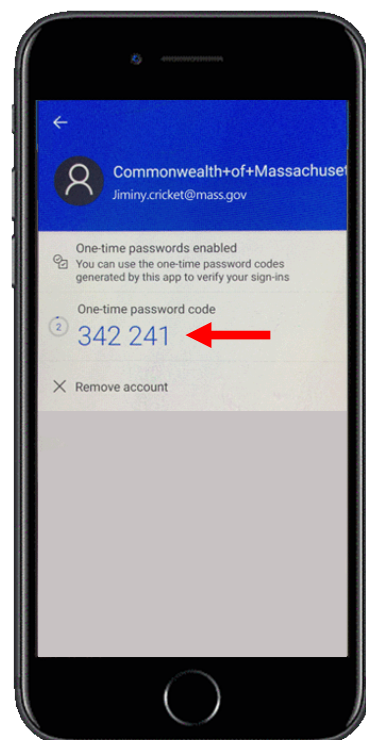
←

Commonwealth+of+Massachuset
Jiminy.cricket@mass.gov

One-time passwords enabled
You can use the one-time password codes generated by this app to verify your sign-ins

One-time password code
2
342 241

✕ Remove account